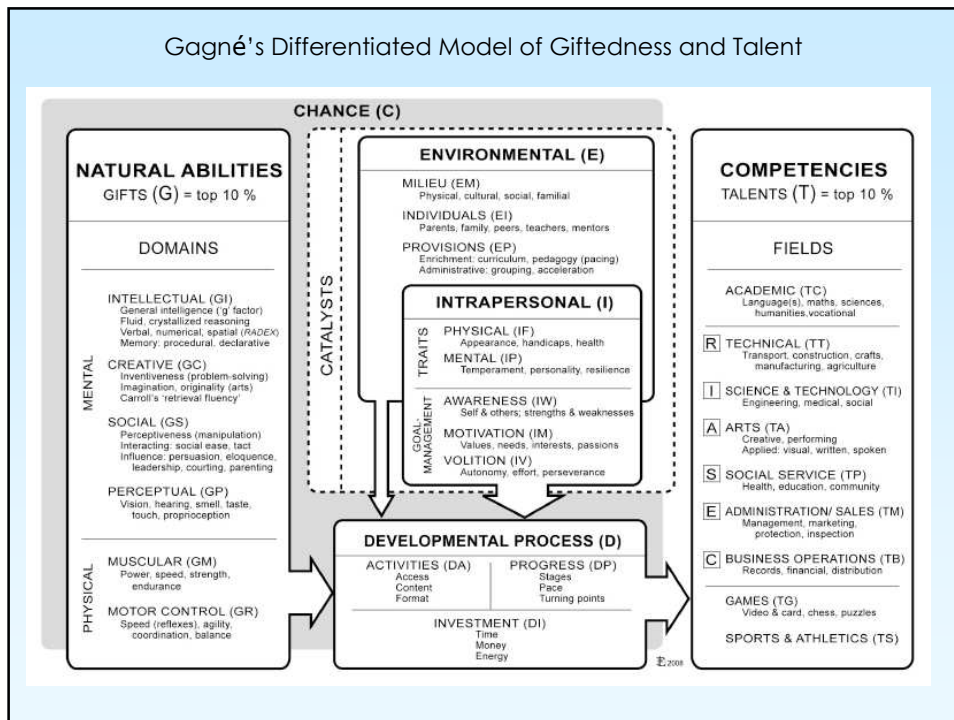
Gagné's Differentiated Model of Giftedness and Talent

CHANCE (C)

NATURAL ABILITIES
GIFTS (G) = top 10 %

DOMAINS

MENTAL

INTELLECTUAL (GI)
General intelligence ('g' factor)
Fluid, crystallized reasoning
Verbal, numerical, spatial (RADEX)
Memory: procedural, declarative

CREATIVE (GC)
Inventiveness (problem-solving)
Imagination, originality (arts)
Carroll's 'retrieval fluency'

SOCIAL (GS)
Perceptiveness (manipulation)
Interacting: social ease, tact
Influence: persuasion, eloquence, leadership, courting, parenting

PERCEPTUAL (GP)
Vision, hearing, smell, taste, touch, proprioception

PHYSICAL

MUSCULAR (GM)
Power, speed, strength, endurance

MOTOR CONTROL (GR)
Speed (reflexes), agility, coordination, balance

CATALYSTS

ENVIRONMENTAL (E)

MILIEU (EM)
Physical, cultural, social, familial

INDIVIDUALS (EI)
Parents, family, peers, teachers, mentors

PROVISIONS (EP)
Enrichment: curriculum, pedagogy (pacing)
Administrative: grouping, acceleration

INTRAPERSONAL (I)

TRAITS

PHYSICAL (IF)
Appearance, handicaps, health

MENTAL (IP)
Temperament, personality, resilience

GOAL-MANAGEMENT

AWARENESS (IW)
Self & others; strengths & weaknesses

MOTIVATION (IM)
Values, needs, interests, passions

VOLITION (IV)
Autonomy, effort, perseverance

DEVELOPMENTAL PROCESS (D)

ACTIVITIES (DA)
Access
Content
Format

PROGRESS (DP)
Stages
Pace
Turning points

INVESTMENT (DI)
Time
Money
Energy

FG 2008

COMPETENCIES
TALENTS (T) = top 10 %

FIELDS

ACADEMIC (TC)
Language(s), maths, sciences, humanities, vocational

R TECHNICAL (TT)
Transport, construction, crafts, manufacturing, agriculture

I SCIENCE & TECHNOLOGY (TI)
Engineering, medical, social

A ARTS (TA)
Creative, performing
Applied: visual, written, spoken

S SOCIAL SERVICE (TP)
Health, education, community

E ADMINISTRATION/ SALES (TM)
Management, marketing, protection, inspection

C BUSINESS OPERATIONS (TB)
Records, financial, distribution

GAMES (TG)
Video & card, chess, puzzles

SPORTS & ATHLETICS (TS)